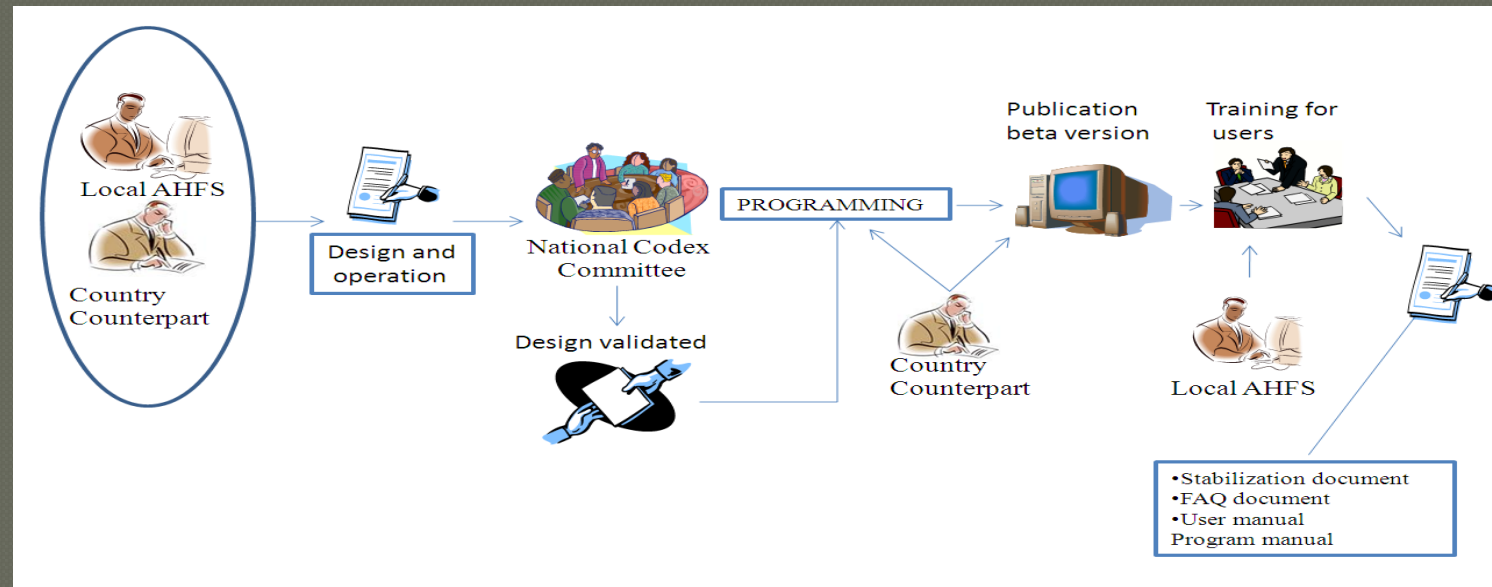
Local AHFS

Country Counterpart

Design and operation

National Codex Committee

Design validated

PROGRAMMING

Publication beta version

Training for users

Country Counterpart

Local AHFS

•Stabilization document
•FAQ document
•User manual
Program manual